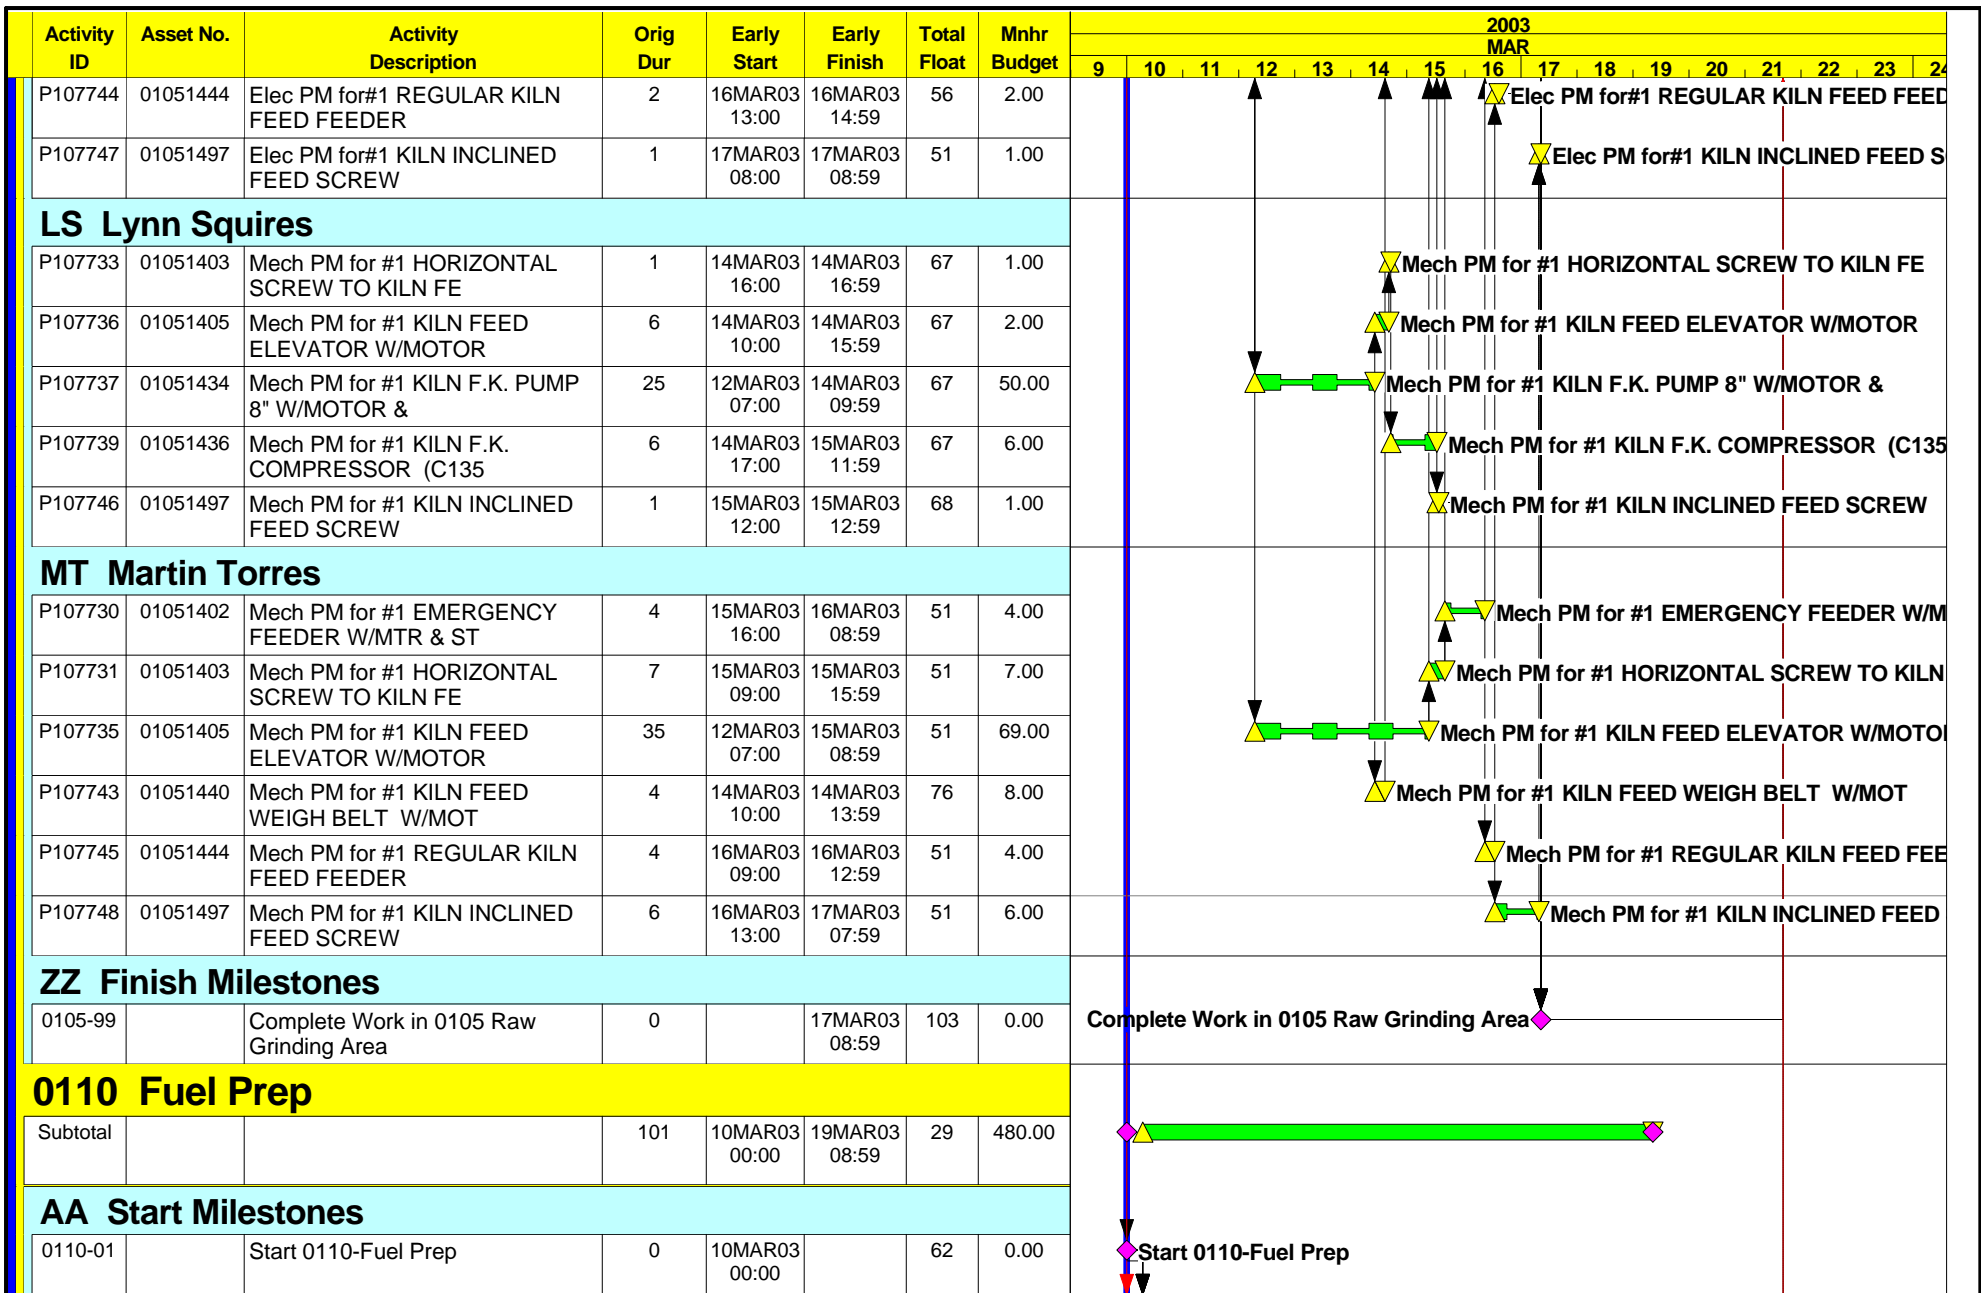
| Activity ID | Asset No. | Activity Description | Orig Dur | Early Start | Early Finish | Total Float | Mnhr Budget |
|---|---|---|---|---|---|---|---|
| P107744 | 01051444 | Elec PM for#1 REGULAR KILN FEED FEEDER | 2 | 16MAR03 13:00 | 16MAR03 14:59 | 56 | 2.00 |
| P107747 | 01051497 | Elec PM for#1 KILN INCLINED FEED SCREW | 1 | 17MAR03 08:00 | 17MAR03 08:59 | 51 | 1.00 |

LS Lynn Squires

| | | | | | | | |
|---|---|---|---|---|---|---|---|
| P107733 | 01051403 | Mech PM for #1 HORIZONTAL SCREW TO KILN FE | 1 | 14MAR03 16:00 | 14MAR03 16:59 | 67 | 1.00 |
| P107736 | 01051405 | Mech PM for #1 KILN FEED ELEVATOR W/MOTOR | 6 | 14MAR03 10:00 | 14MAR03 15:59 | 67 | 2.00 |
| P107737 | 01051434 | Mech PM for #1 KILN F.K. PUMP 8" W/MOTOR & | 25 | 12MAR03 07:00 | 14MAR03 09:59 | 67 | 50.00 |
| P107739 | 01051436 | Mech PM for #1 KILN F.K. COMPRESSOR (C135 | 6 | 14MAR03 17:00 | 15MAR03 11:59 | 67 | 6.00 |
| P107746 | 01051497 | Mech PM for #1 KILN INCLINED FEED SCREW | 1 | 15MAR03 12:00 | 15MAR03 12:59 | 68 | 1.00 |

MT Martin Torres

| | | | | | | | |
|---|---|---|---|---|---|---|---|
| P107730 | 01051402 | Mech PM for #1 EMERGENCY FEEDER W/MTR & ST | 4 | 15MAR03 16:00 | 16MAR03 08:59 | 51 | 4.00 |
| P107731 | 01051403 | Mech PM for #1 HORIZONTAL SCREW TO KILN FE | 7 | 15MAR03 09:00 | 15MAR03 15:59 | 51 | 7.00 |
| P107735 | 01051405 | Mech PM for #1 KILN FEED ELEVATOR W/MOTOR | 35 | 12MAR03 07:00 | 15MAR03 08:59 | 51 | 69.00 |
| P107743 | 01051440 | Mech PM for #1 KILN FEED WEIGH BELT W/MOT | 4 | 14MAR03 10:00 | 14MAR03 13:59 | 76 | 8.00 |
| P107745 | 01051444 | Mech PM for #1 REGULAR KILN FEED FEEDER | 4 | 16MAR03 09:00 | 16MAR03 12:59 | 51 | 4.00 |
| P107748 | 01051497 | Mech PM for #1 KILN INCLINED FEED SCREW | 6 | 16MAR03 13:00 | 17MAR03 07:59 | 51 | 6.00 |

ZZ Finish Milestones

| | | | | | | | |
|---|---|---|---|---|---|---|---|
| 0105-99 | | Complete Work in 0105 Raw Grinding Area | 0 | | 17MAR03 08:59 | 103 | 0.00 |

0110 Fuel Prep

| | | | | | | | |
|---|---|---|---|---|---|---|---|
| Subtotal | | | 101 | 10MAR03 00:00 | 19MAR03 08:59 | 29 | 480.00 |

AA Start Milestones

| | | | | | | | |
|---|---|---|---|---|---|---|---|
| 0110-01 | | Start 0110-Fuel Prep | 0 | 10MAR03 00:00 | | 62 | 0.00 |

2003
MAR
9 10 11 12 13 14 15 16 17 18 19 20 21 22 23 24

Elec PM for#1 REGULAR KILN FEED FEED
Elec PM for#1 KILN INCLINED FEED S
Mech PM for #1 HORIZONTAL SCREW TO KILN FE
Mech PM for #1 KILN FEED ELEVATOR W/MOTOR
Mech PM for #1 KILN F.K. PUMP 8" W/MOTOR &
Mech PM for #1 KILN F.K. COMPRESSOR (C135
Mech PM for #1 KILN INCLINED FEED SCREW
Mech PM for #1 EMERGENCY FEEDER W/M
Mech PM for #1 HORIZONTAL SCREW TO KILN
Mech PM for #1 KILN FEED ELEVATOR W/MOTO
Mech PM for #1 KILN FEED WEIGH BELT W/MOT
Mech PM for #1 REGULAR KILN FEED FEE
Mech PM for #1 KILN INCLINED FEED
Complete Work in 0105 Raw Grinding Area
Start 0110-Fuel Prep